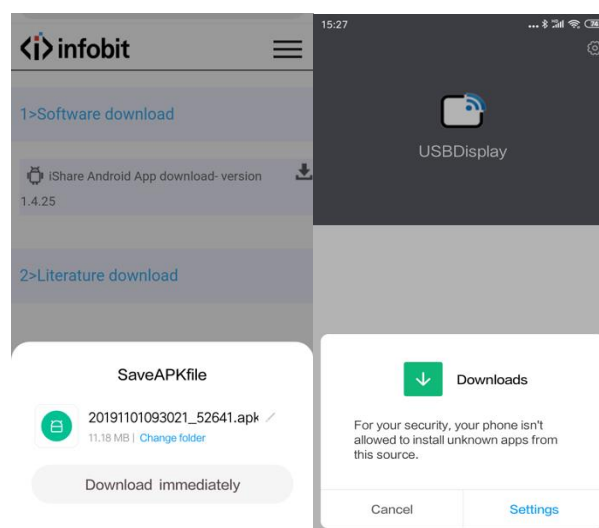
infobit

1>Software download

iShare Android App download- version 1.4.25

2>Literature download

SaveAPKfile

20191101093021_52641.apk

11.18 MB | Change folder

Download immediately

15:27

24

USBDisplay

Downloads

For your security, your phone isn't allowed to install unknown apps from this source.

Cancel

Settings